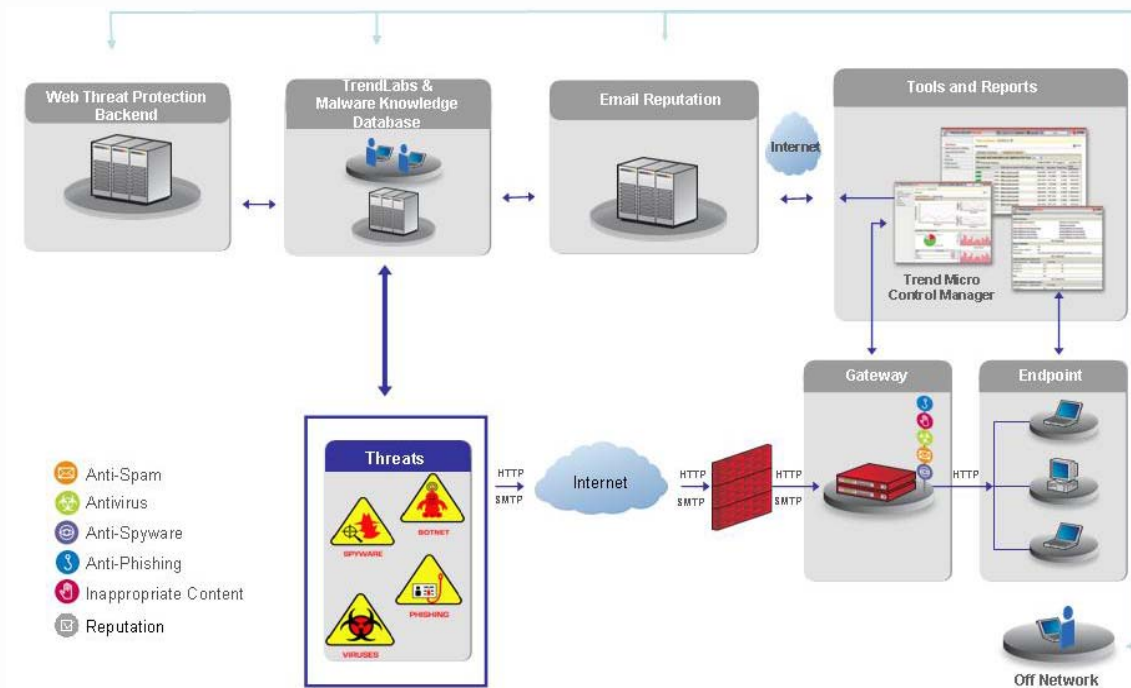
Web Threat Protection Backend

TrendLabs & Malware Knowledge Database

Email Reputation

Internet

Tools and Reports

Trend Micro Control Manager

Gateway

Endpoint

Threats

SPYWARE

BOTNET

PHISHING

VIRUSES

HTTP
SMTP

Internet

HTTP
SMTP

HTTP
SMTP

HTTP

Anti-Spam
Antivirus
Anti-Spyware
Anti-Phishing
Inappropriate Content
Reputation

Off Network